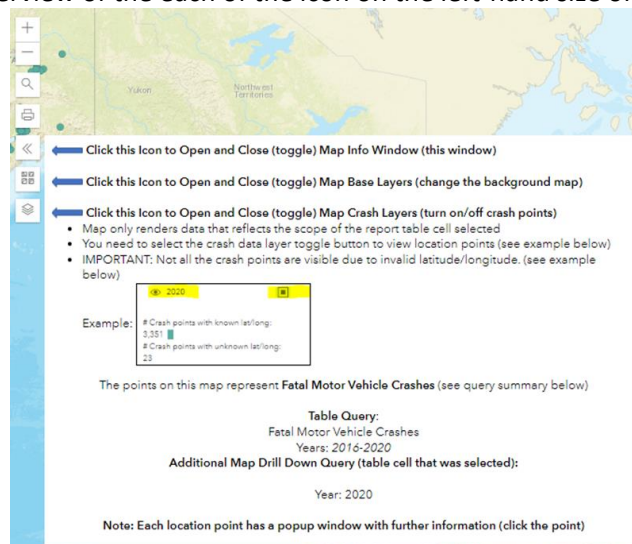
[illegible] view of the each of the icon on the left-hand side of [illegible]

+
−

Yukon

Northwest Territories

Click this Icon to Open and Close (toggle) Map Info Window (this window)

Click this Icon to Open and Close (toggle) Map Base Layers (change the background map)

Click this Icon to Open and Close (toggle) Map Crash Layers (turn on/off crash points)

- Map only renders data that reflects the scope of the report table cell selected
- You need to select the crash data layer toggle button to view location points (see example below)
- IMPORTANT: Not all the crash points are visible due to invalid latitude/longitude. (see example below)

Example: 2020
# Crash points with known lat/long:
3,351
# Crash points with unknown lat/long:
23

The points on this map represent Fatal Motor Vehicle Crashes (see query summary below)

Table Query:
Fatal Motor Vehicle Crashes
Years: 2016-2020
Additional Map Drill Down Query (table cell that was selected):

Year: 2020

Note: Each location point has a popup window with further information (click the point)